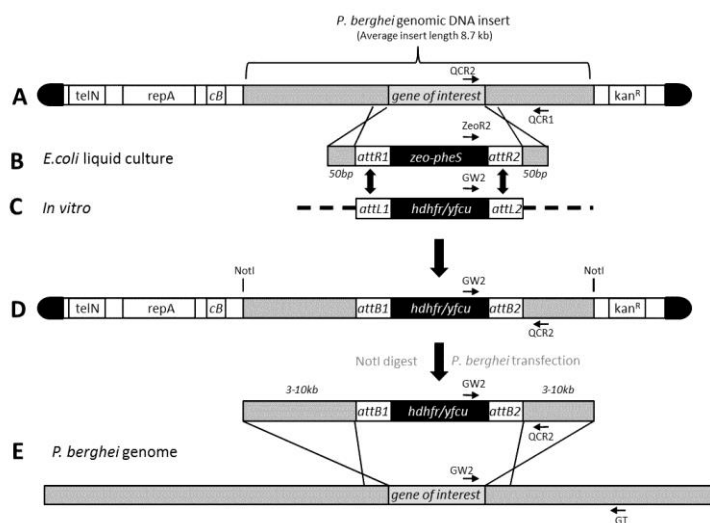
P. berghei genomic DNA insert
(Average insert length 8.7 kb)

A telN repA cB QCR2 gene of interest QCR1 kan$^R$

B E.coli liquid culture ZeoR2 attR1 zeo-pheS attR2 50bp 50bp

C In vitro GW2 attL1 hdhfr/yfcu attL2

D NotI NotI GW2 telN repA cB attB1 hdhfr/yfcu attB2 QCR2 kan$^R$

NotI digest P. berghei transfection

3-10kb GW2 3-10kb attB1 hdhfr/yfcu attB2 QCR2

E P. berghei genome

GW2 gene of interest GT